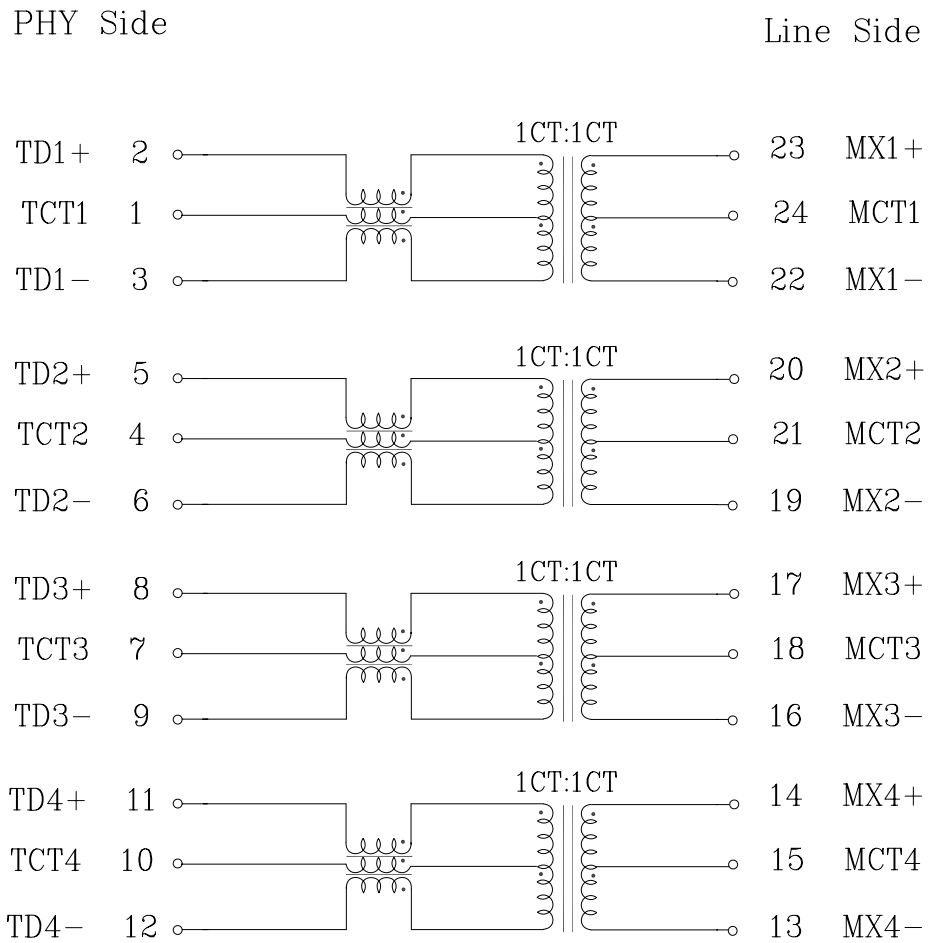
PHY Side

Line Side

TD1+ 2
TCT1 1
TD1− 3

1CT:1CT

23 MX1+
24 MCT1
22 MX1−

TD2+ 5
TCT2 4
TD2− 6

1CT:1CT

20 MX2+
21 MCT2
19 MX2−

TD3+ 8
TCT3 7
TD3− 9

1CT:1CT

17 MX3+
18 MCT3
16 MX3−

TD4+ 11
TCT4 10
TD4− 12

1CT:1CT

14 MX4+
15 MCT4
13 MX4−